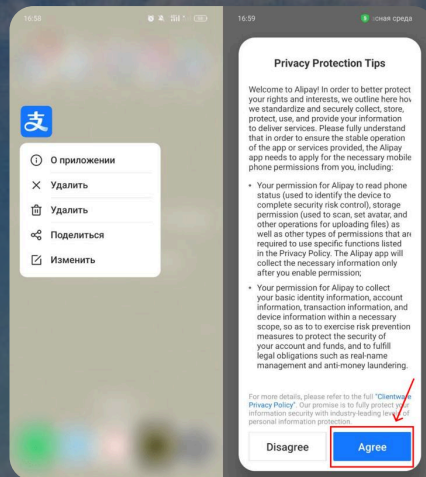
16:58

О приложении
Удалить
Удалить
Поделиться
Изменить

16:59
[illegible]сная среда

Privacy Protection Tips

Welcome to Alipay! In order to better protect your rights and interests, we outline here ho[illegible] we standardize and securely collect, store, protect, use, and provide your information to deliver services. Please fully understand that in order to ensure the stable operation of the app or services provided, the Alipay app needs to apply for the necessary mobile phone permissions from you, including:

• Your permission for Alipay to read phone status (used to identify the device to complete security risk control), storage permission (used to scan, set avatar, and other operations for uploading files) as well as other types of permissions that ar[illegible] required to use specific functions listed in the Privacy Policy. The Alipay app will collect the necessary information only after you enable permission;

• Your permission for Alipay to collect your basic identity information, account information, transaction information, and device information within a necessary scope, so as to to exercise risk prevention measures to protect the security of your account and funds, and to fulfill legal obligations such as real-name management and anti-money laundering.

For more details, please refer to the full "Clientwa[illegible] Privacy Policy". Our promise is to fully protect your information security with industry-leading leve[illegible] of personal information protection.

Disagree
Agree